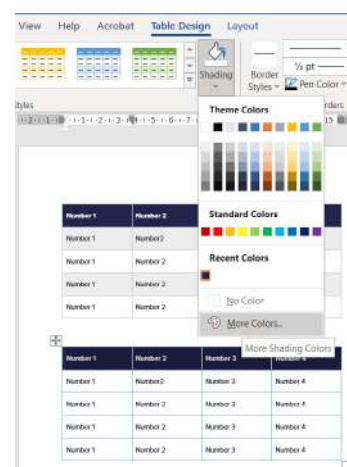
View Help Acrobat Table Design Layout

Shading

Border Styles

½ pt

Pen Color

Styles

Borders

Theme Colors

Standard Colors

Recent Colors

No Color

More Colors...

More Shading Colors

| Number 1 | Number 2 |
|---|---|
| Number 1 | Number2 |
| Number 1 | Number 2 |
| Number 1 | Number 2 |
| Number 1 | Number 2 |

| Number 1 | Number 2 | Number 3 | Number 4 |
|---|---|---|---|
| Number 1 | Number2 | Number 3 | Number 4 |
| Number 1 | Number 2 | Number 3 | Number 4 |
| Number 1 | Number 2 | Number 3 | Number 4 |
| Number 1 | Number 2 | Number 3 | Number 4 |